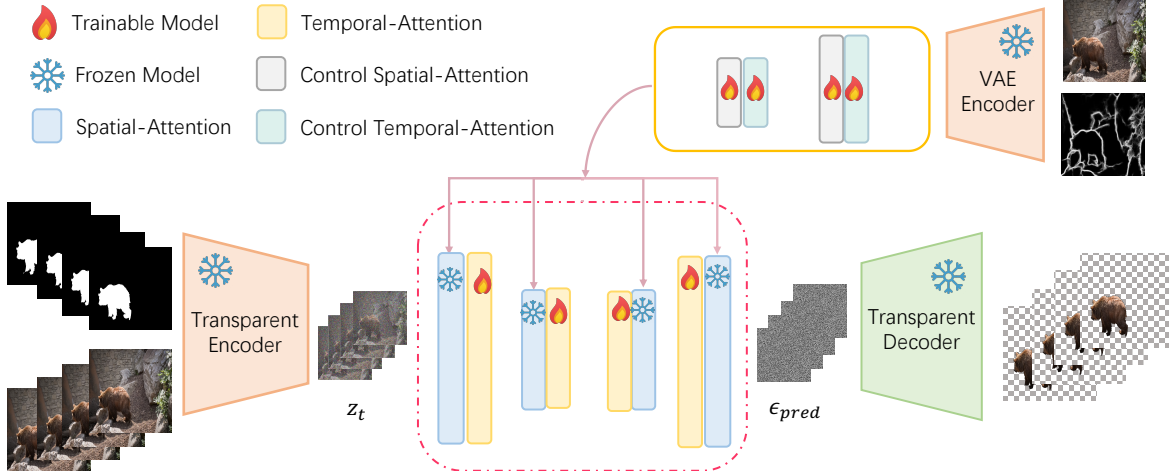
Trainable Model

Frozen Model

Spatial-Attention

Temporal-Attention

Control Spatial-Attention

Control Temporal-Attention

VAE Encoder

Transparent Encoder

$z_t$

$\epsilon_{pred}$

Transparent Decoder